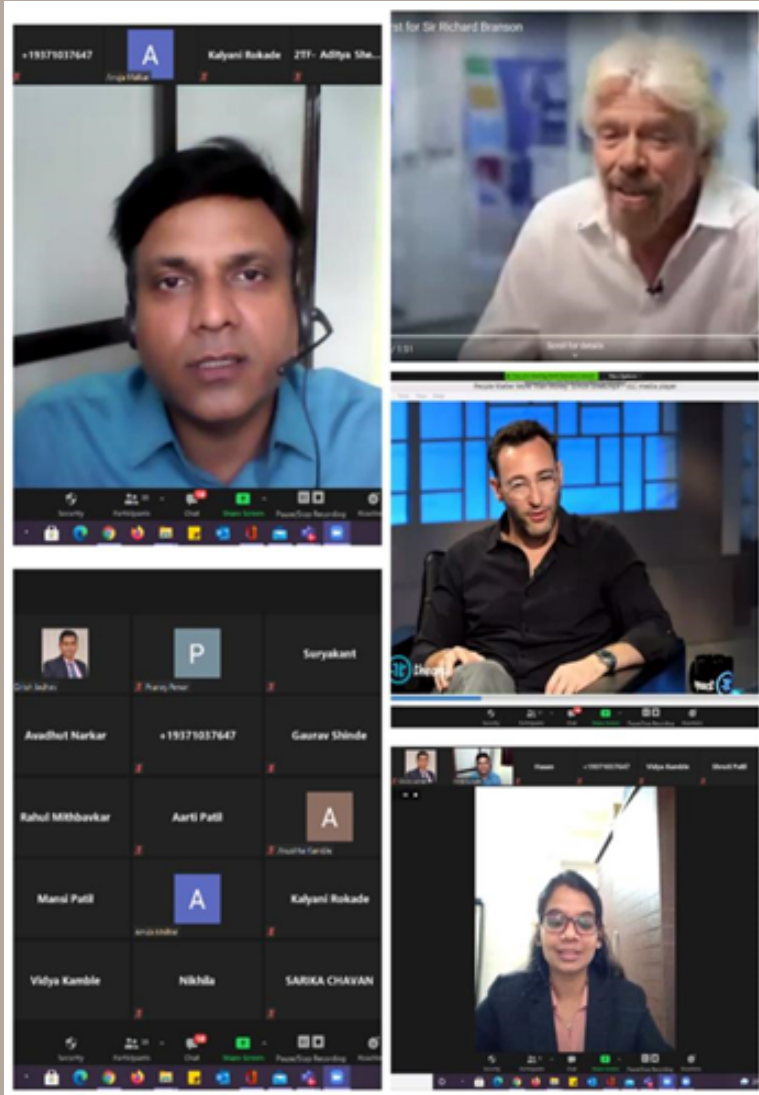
+19371037647

A

Anuja Malkar

Kalyani Rokade

2TF- Aditya She...

Security

Participants

Chat

Share Screen

Pause/Stop Recording

st for Sir Richard Branson

Scroll for details

Suryakant

P

Pranoj Pawar

Avadhut Narkar

+19371037647

Gaurav Shinde

Rahul Mithbavkar

Aarti Patil

A

Mansi Patil

A

Anuja Malkar

Kalyani Rokade

Vidya Kamble

Nikhila

SARIKA CHAVAN

Security

Participants

Chat

Share Screen

Pause/Stop Recording

+19371037647

Vidya Kamble

Shruti Patil